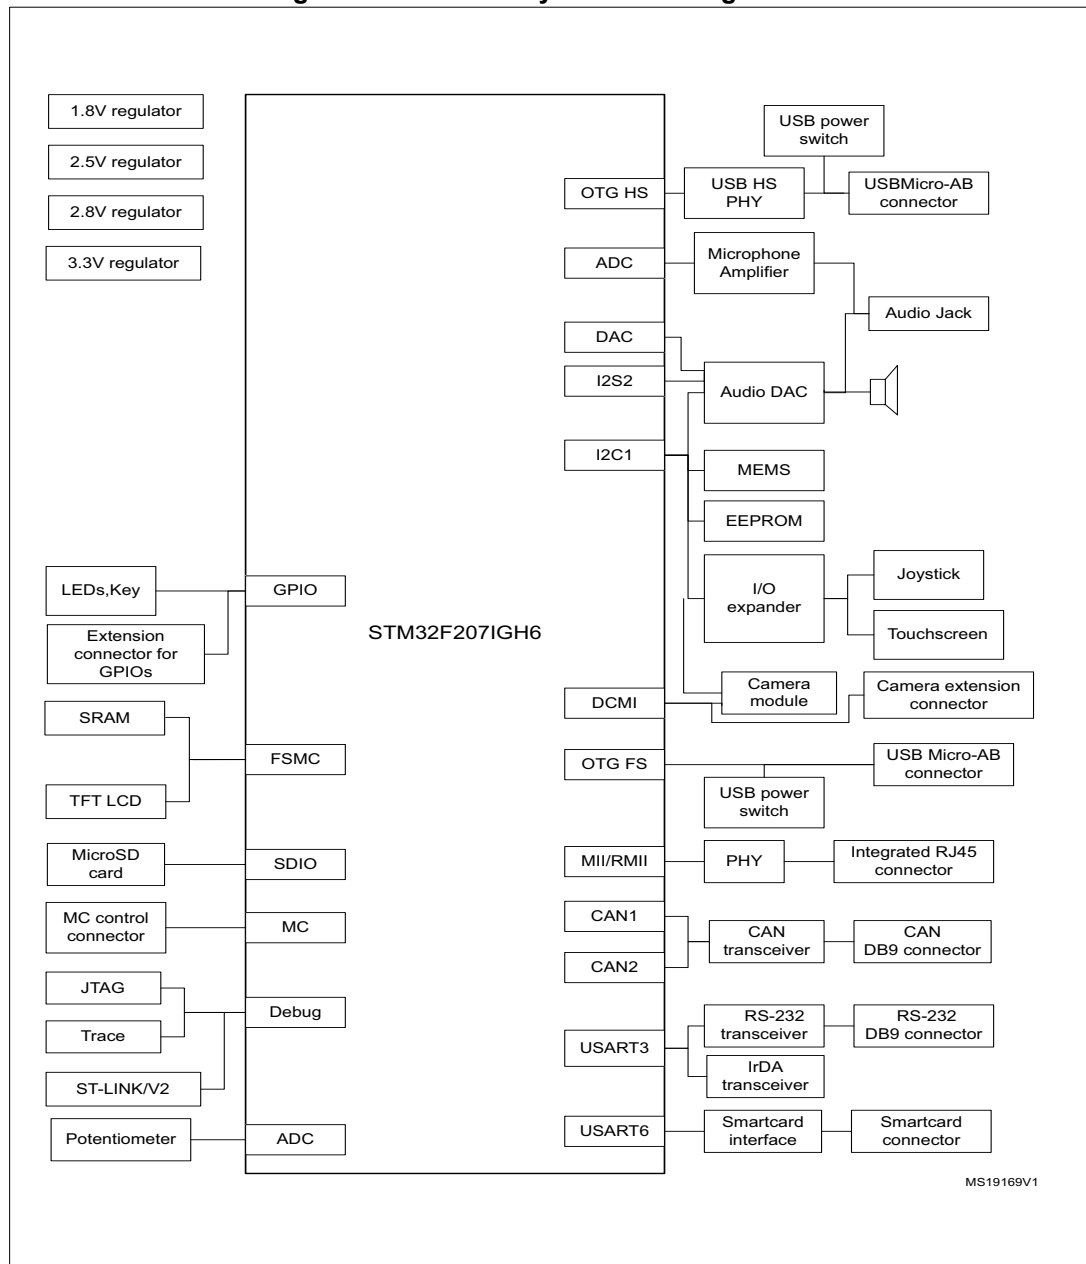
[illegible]

1.8V regulator

2.5V regulator

2.8V regulator

3.3V regulator

USB power switch

OTG HS

USB HS PHY

USBMicro-AB connector

ADC

Microphone Amplifier

Audio Jack

DAC

I2S2

Audio DAC

I2C1

MEMS

EEPROM

LEDs,Key

GPIO

I/O expander

Joystick

Extension connector for GPIOs

STM32F207IGH6

Touchscreen

DCMI

Camera module

Camera extension connector

SRAM

FSMC

OTG FS

USB Micro-AB connector

TFT LCD

USB power switch

MicroSD card

SDIO

MII/RMII

PHY

Integrated RJ45 connector

MC control connector

MC

CAN1

CAN transceiver

CAN DB9 connector

CAN2

JTAG

Debug

Trace

USART3

RS-232 transceiver

RS-232 DB9 connector

IrDA transceiver

ST-LINK/V2

Potentiometer

ADC

USART6

Smartcard interface

Smartcard connector

MS19169V1